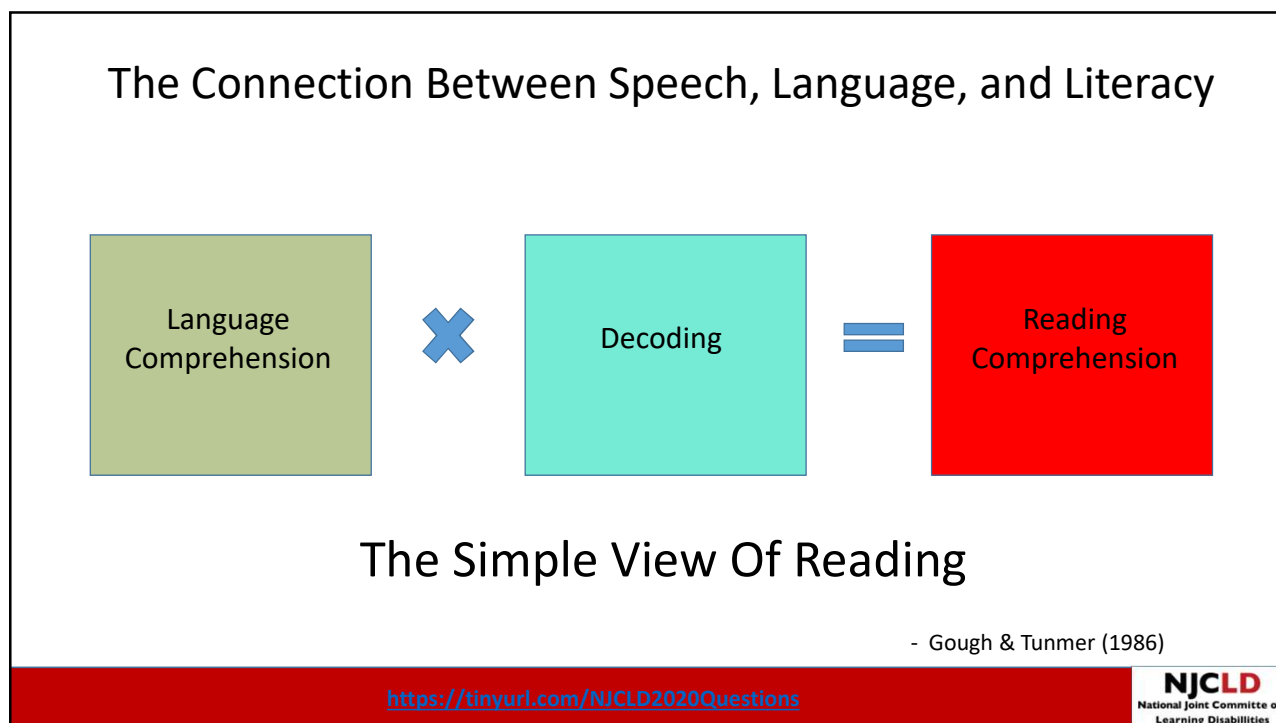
The Connection Between Speech, Language, and Literacy

Language Comprehension

Decoding

Reading Comprehension

The Simple View Of Reading

- Gough & Tunmer (1986)

https://tinyurl.com/NJCLD2020Questions

NJCLD
National Joint Committee o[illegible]
Learning Disabilities